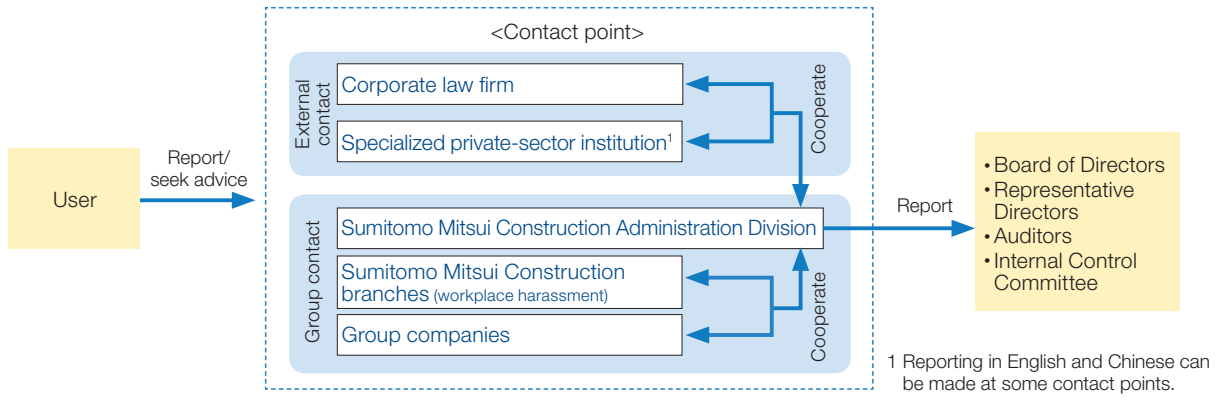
User

Report/ seek advice

<Contact point>

External contact

Corporate law firm

Specialized private-sector institution$^1$

Cooperate

Group contact

Sumitomo Mitsui Construction Administration Division

Sumitomo Mitsui Construction branches (workplace harassment)

Group companies

Cooperate

Report

• Board of Directors
• Representative Directors
• Auditors
• Internal Control Committee

1 Reporting in English and Chinese can be made at some contact points.